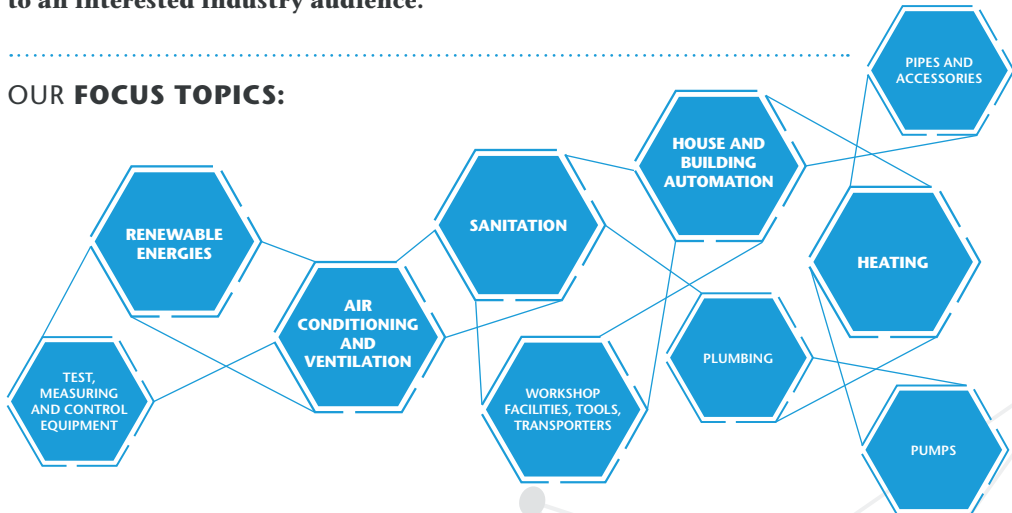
to an interested industry audience.

OUR **FOCUS TOPICS:**

PIPES AND ACCESSORIES

HOUSE AND BUILDING AUTOMATION

SANITATION

RENEWABLE ENERGIES

HEATING

AIR CONDITIONING AND VENTILATION

PLUMBING

TEST, MEASURING AND CONTROL EQUIPMENT

WORKSHOP FACILITIES, TOOLS, TRANSPORTERS

PUMPS